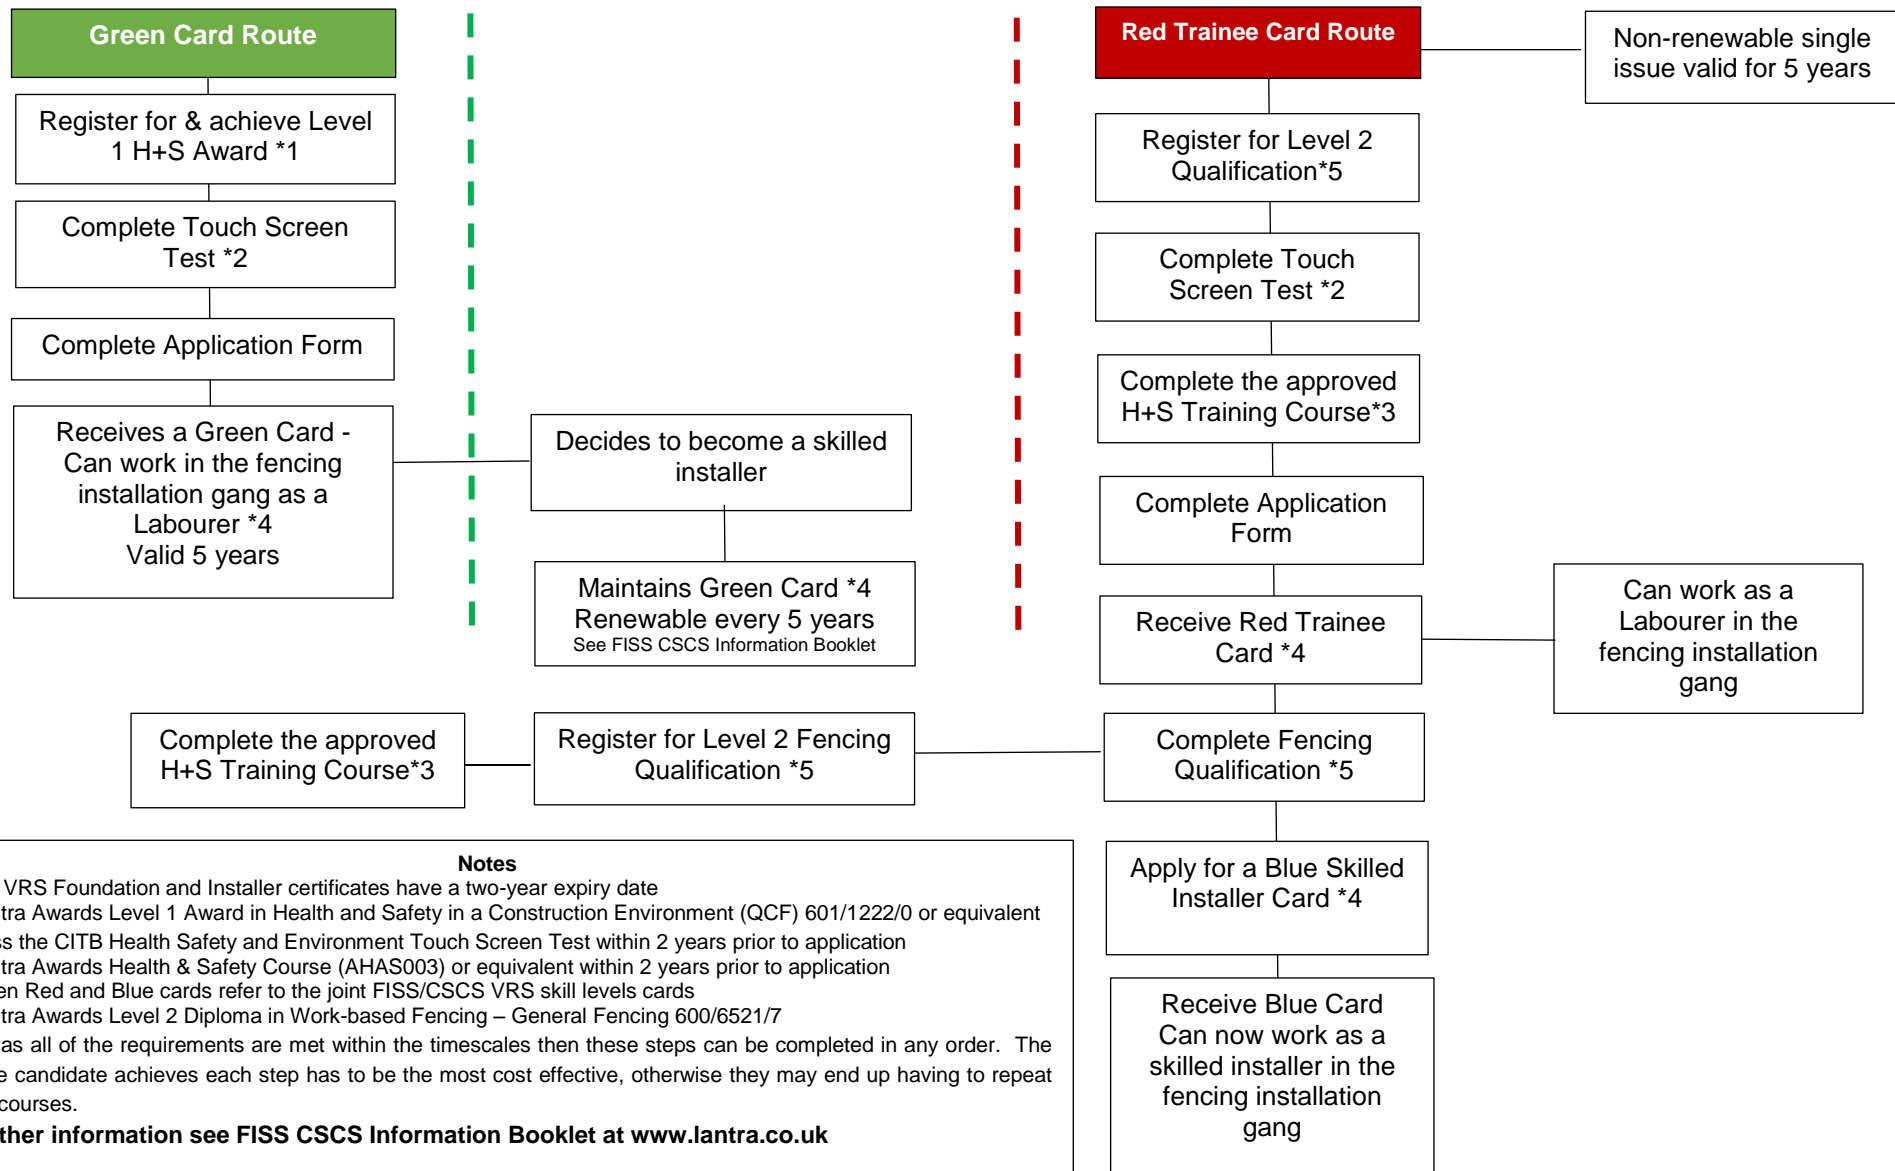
Green Card Route

Register for & achieve Level 1 H+S Award *1

Complete Touch Screen Test *2

Complete Application Form

Receives a Green Card - Can work in the fencing installation gang as a Labourer *4
Valid 5 years

Decides to become a skilled installer

Maintains Green Card *4
Renewable every 5 years
See FISS CSCS Information Booklet

Red Trainee Card Route

Non-renewable single issue valid for 5 years

Register for Level 2 Qualification*5

Complete Touch Screen Test *2

Complete the approved H+S Training Course*3

Complete Application Form

Receive Red Trainee Card *4

Can work as a Labourer in the fencing installation gang

Complete the approved H+S Training Course*3

Register for Level 2 Fencing Qualification *5

Complete Fencing Qualification *5

Apply for a Blue Skilled Installer Card *4

Receive Blue Card
Can now work as a skilled installer in the fencing installation gang

Notes
VRS Foundation and Installer certificates have a two-year expiry date
tra Awards Level 1 Award in Health and Safety in a Construction Environment (QCF) 601/1222/0 or equivalent
s the CITB Health Safety and Environment Touch Screen Test within 2 years prior to application
tra Awards Health & Safety Course (AHAS003) or equivalent within 2 years prior to application
en Red and Blue cards refer to the joint FISS/CSCS VRS skill levels cards
tra Awards Level 2 Diploma in Work-based Fencing – General Fencing 600/6521/7
as all of the requirements are met within the timescales then these steps can be completed in any order. The e candidate achieves each step has to be the most cost effective, otherwise they may end up having to repeat courses.
ther information see FISS CSCS Information Booklet at www.lantra.co.uk